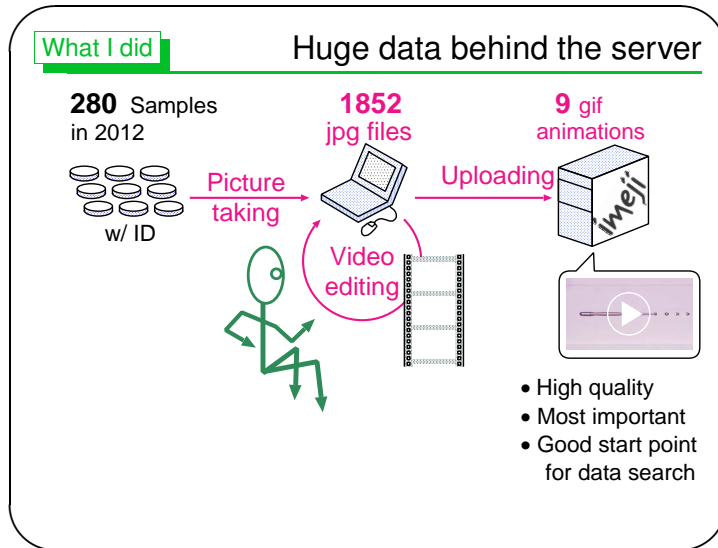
What I did

Huge data behind the server

280 Samples in 2012

w/ ID

Picture taking

1852 jpg files

Video editing

Uploading

9 gif animations

imeji

• High quality
• Most important
• Good start point for data search